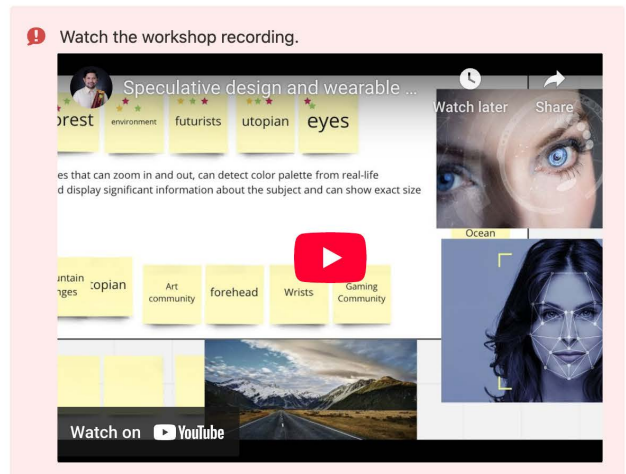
Watch the workshop recording.

Speculative design and wearable ...

Watch later

Share

orest

environment

futurists

utopian

eyes

es that can zoom in and out, can detect color palette from real-life d display significant information about the subject and can show exact size

Ocean

untain nges

topian

Art community

forehead

Wrists

Gaming Community

Watch on YouTube